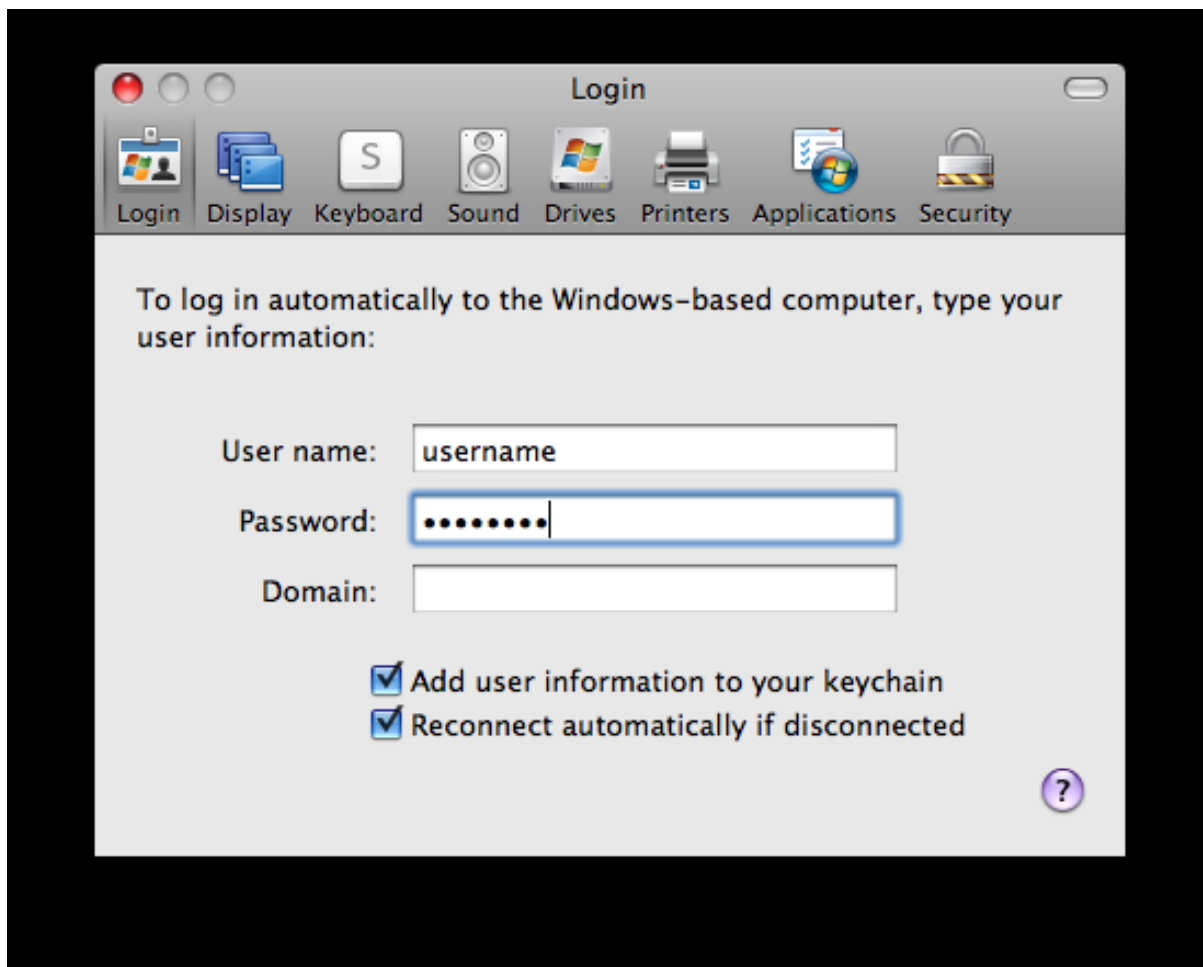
Login

Login Display Keyboard Sound Drives Printers Applications Security

S

To log in automatically to the Windows-based computer, type your user information:

User name: username

Password: ••••••••

Domain:

Add user information to your keychain

Reconnect automatically if disconnected

?